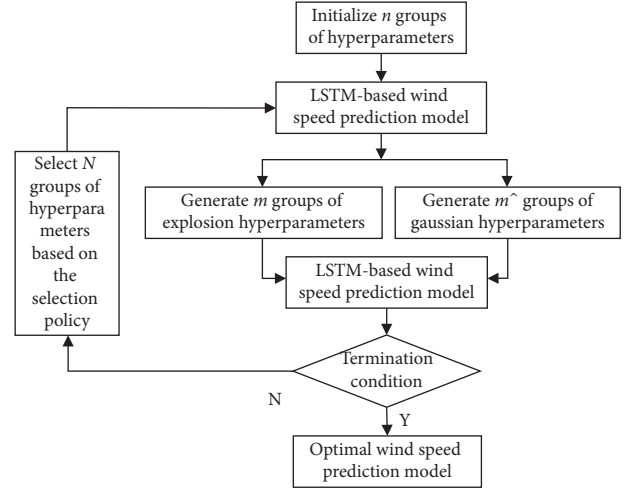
Initialize $n$ groups of hyperparameters

LSTM-based wind speed prediction model

Select $N$ groups of hyperpara meters based on the selection policy

Generate $m$ groups of explosion hyperparameters

Generate $m\hat{}$ groups of gaussian hyperparameters

LSTM-based wind speed prediction model

Termination condition

N

Y

Optimal wind speed prediction model